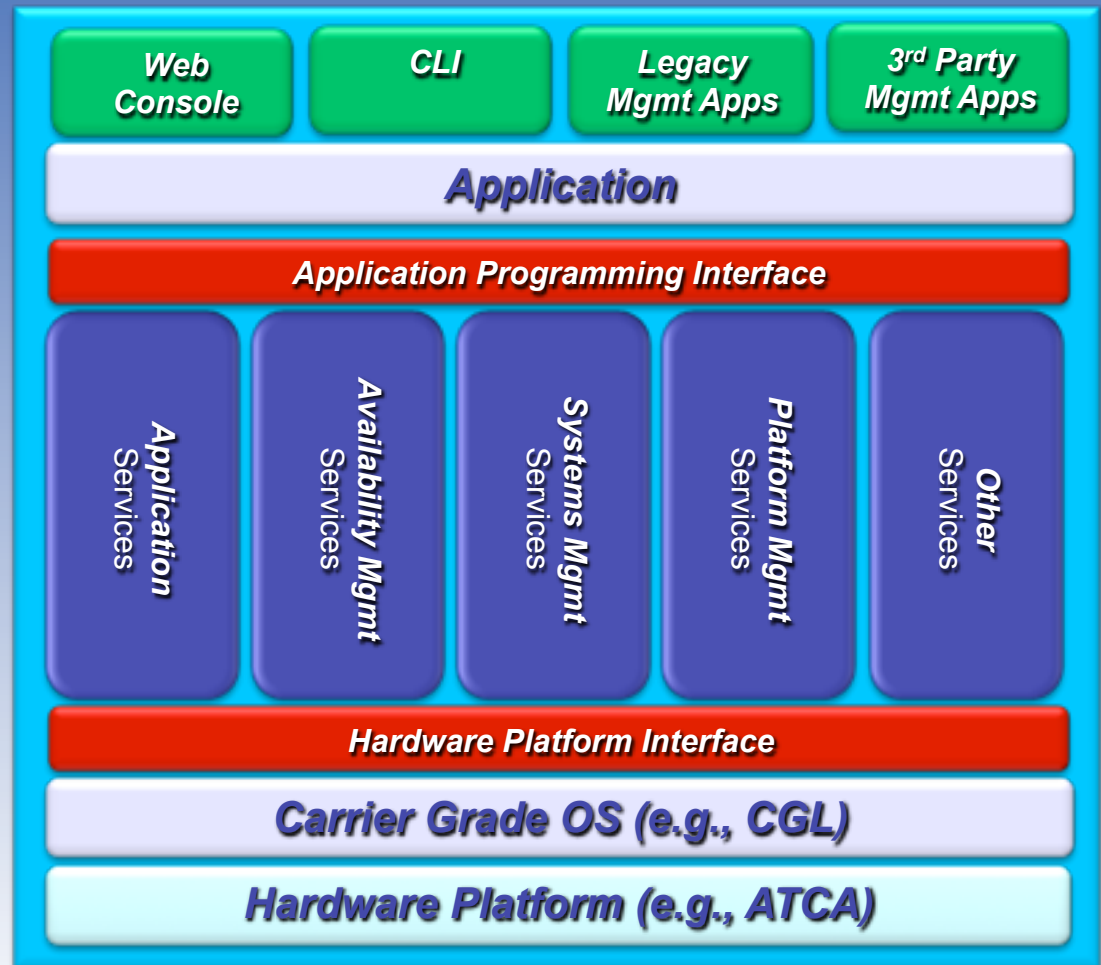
Web Console

CLI

Legacy Mgmt Apps

3$^{rd}$ Party Mgmt Apps

Application

Application Programming Interface

Application Services

Availability Mgmt Services

Systems Mgmt Services

Platform Mgmt Services

Other Services

Hardware Platform Interface

Carrier Grade OS (e.g., CGL)

Hardware Platform (e.g., ATCA)